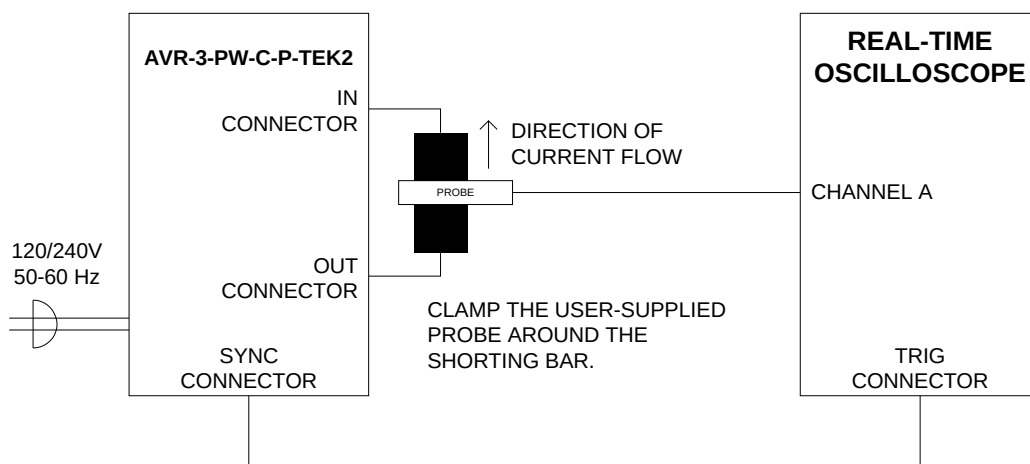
AVR-3-PW-C-P-TEK2

IN CONNECTOR

OUT CONNECTOR

SYNC CONNECTOR

120/240V 50-60 Hz

↑ DIRECTION OF CURRENT FLOW

PROBE

CLAMP THE USER-SUPPLIED PROBE AROUND THE SHORTING BAR.

REAL-TIME OSCILLOSCOPE

CHANNEL A

TRIG CONNECTOR